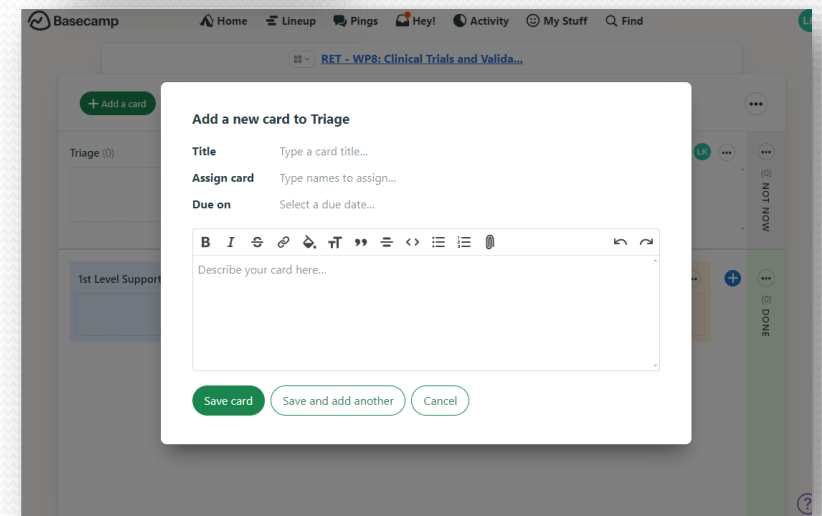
Basecamp Home Lineup Pings Hey! Activity My Stuff Find

RET - WP8: Clinical Trials and Valida...

+ Add a card

Triage (0)

LK

(0)
NOT NOW

1st Level Support

(0)
DONE

Add a new card to Triage

Title Type a card title...

Assign card Type names to assign...

Due on Select a due date...

B I

Describe your card here...

Save card Save and add another Cancel

?